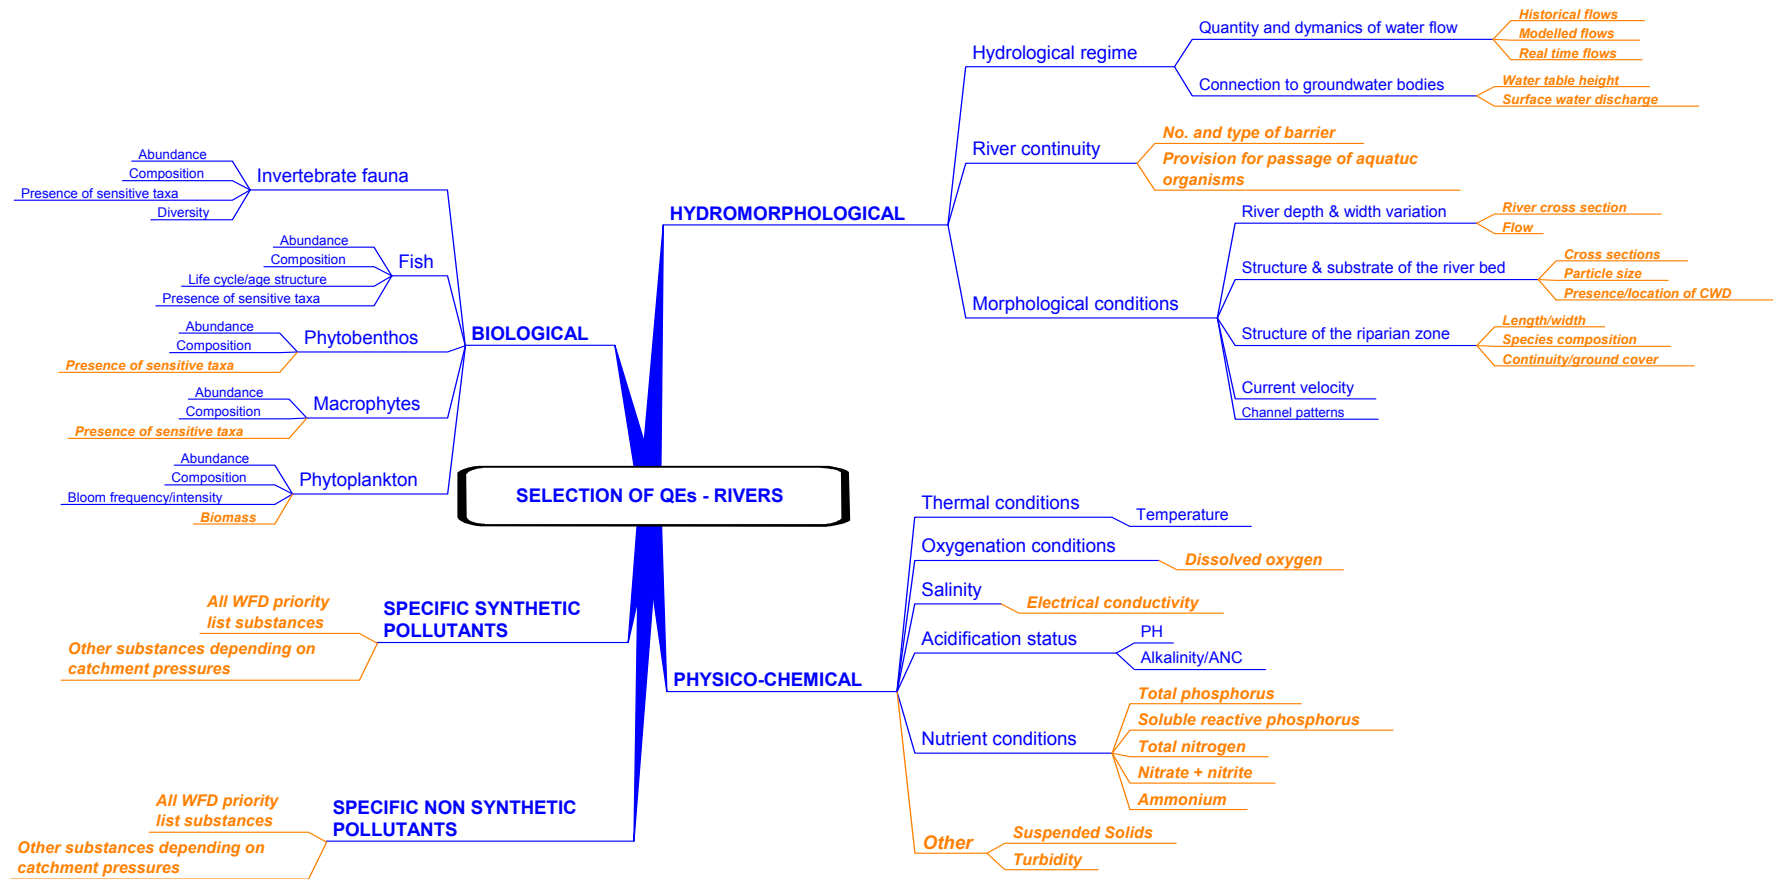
SELECTION OF QEs - RIVERS

HYDROMORPHOLOGICAL

Hydrological regime
Quantity and dynamics of water flow
Historical flows
Modelled flows
Real time flows
Connection to groundwater bodies
Water table height
Surface water discharge

River continuity
No. and type of barrier
Provision for passage of aquatuc organisms

Morphological conditions
River depth & width variation
River cross section
Flow
Structure & substrate of the river bed
Cross sections
Particle size
Presence/location of CWD
Structure of the riparian zone
Length/width
Species composition
Continuity/ground cover
Current velocity
Channel patterns

BIOLOGICAL

Invertebrate fauna
Abundance
Composition
Presence of sensitive taxa
Diversity

Fish
Abundance
Composition
Life cycle/age structure
Presence of sensitive taxa

Phytobenthos
Abundance
Composition
Presence of sensitive taxa

Macrophytes
Abundance
Composition
Presence of sensitive taxa

Phytoplankton
Abundance
Composition
Bloom frequency/intensity
Biomass

SPECIFIC SYNTHETIC POLLUTANTS
All WFD priority list substances
Other substances depending on catchment pressures

SPECIFIC NON SYNTHETIC POLLUTANTS
All WFD priority list substances
Other substances depending on catchment pressures

PHYSICO-CHEMICAL

Thermal conditions
Temperature

Oxygenation conditions
Dissolved oxygen

Salinity
Electrical conductivity

Acidification status
PH
Alkalinity/ANC

Nutrient conditions
Total phosphorus
Soluble reactive phosphorus
Total nitrogen
Nitrate + nitrite
Ammonium

Other
Suspended Solids
Turbidity